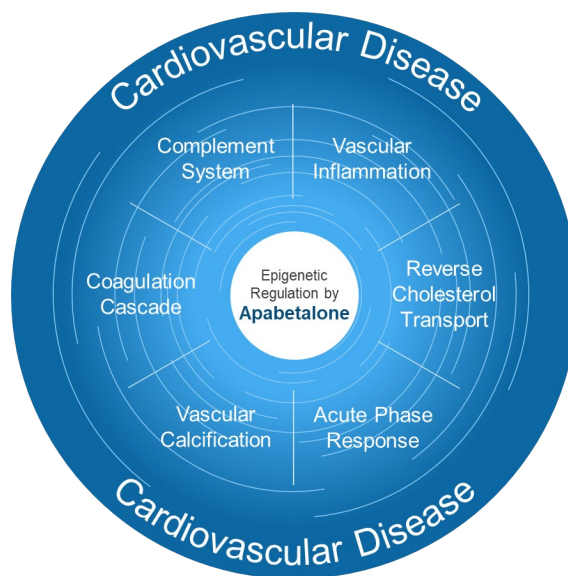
Cardiovascular Disease

Complement System

Vascular Inflammation

Coagulation Cascade

Epigenetic Regulation by Apabetalone

Reverse Cholesterol Transport

Vascular Calcification

Acute Phase Response

Cardiovascular Disease